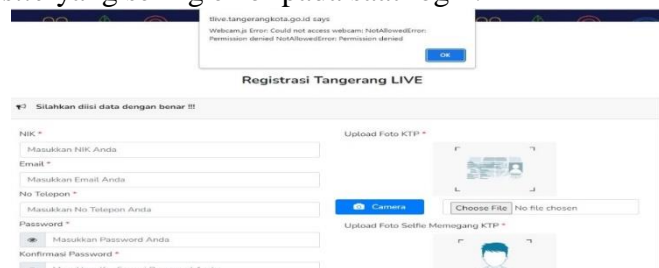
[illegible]

tlive.tangerangkota.go.id says

Webcam.js Error: Could not access webcam: NotAllowedError: Permission denied NotAllowedError: Permission denied

OK

Registrasi Tangerang LIVE

Silahkan diisi data dengan benar !!!

NIK *

Masukkan NIK Anda

Email *

Masukkan Email Anda

No Telepon *

Masukkan No Telepon Anda

Password *

Masukkan Password Anda

Konfirmasi Password *

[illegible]

Upload Foto KTP *

Camera

Choose File No file chosen

Upload Foto Selfie Memegang KTP *